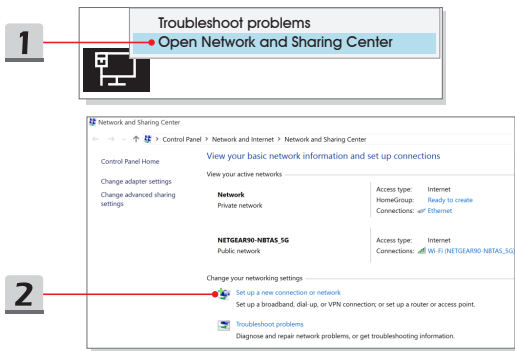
1

Troubleshoot problems
Open Network and Sharing Center

Network and Sharing Center

Control Panel > Network and Internet > Network and Sharing Center

Control Panel Home

Change adapter settings

Change advanced sharing settings

View your basic network information and set up connections

View your active networks

Network
Private network

Access type: Internet
HomeGroup: Ready to create
Connections: Ethernet

NETGEAR90-NBTAS_5G
Public network

Access type: Internet
Connections: Wi-Fi (NETGEAR90-NBTAS_5G)

Change your networking settings

2

Set up a new connection or network
Set up a broadband, dial-up, or VPN connection; or set up a router or access point.

Troubleshoot problems
Diagnose and repair network problems, or get troubleshooting information.